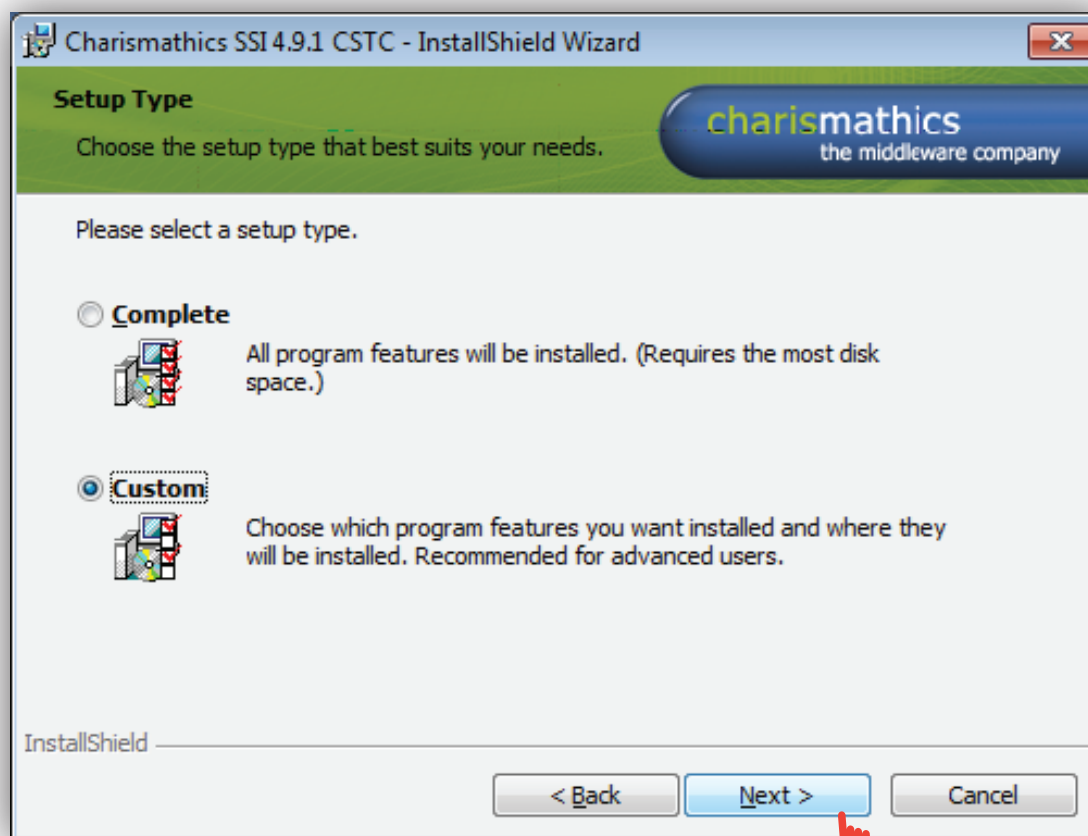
Charismathics SSI 4.9.1 CSTC - InstallShield Wizard

Setup Type

Choose the setup type that best suits your needs.

charismathics
the middleware company

Please select a setup type.

Complete

All program features will be installed. (Requires the most disk space.)

Custom

Choose which program features you want installed and where they will be installed. Recommended for advanced users.

InstallShield

< Back

Next >

Cancel